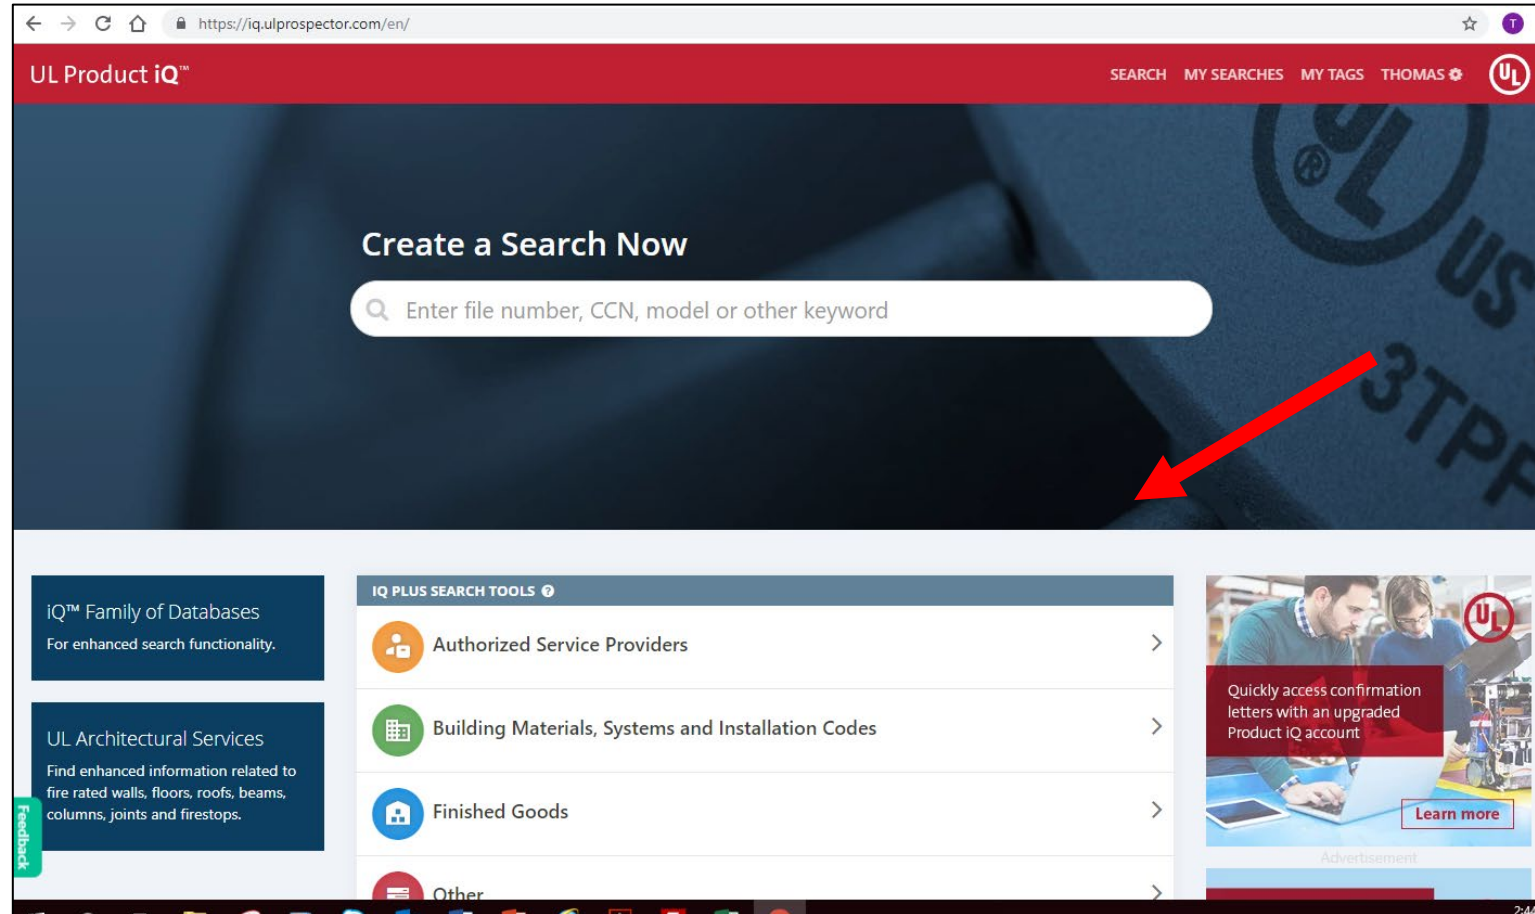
https://iq.ulprospector.com/en/

UL Product iQ™

SEARCH MY SEARCHES MY TAGS THOMAS

UL

Create a Search Now

Enter file number, CCN, model or other keyword

iQ™ Family of Databases
For enhanced search functionality.

UL Architectural Services
Find enhanced information related to fire rated walls, floors, roofs, beams, columns, joints and firestops.

Feedback

IQ PLUS SEARCH TOOLS

Authorized Service Providers

Building Materials, Systems and Installation Codes

Finished Goods

Other

UL

Quickly access confirmation letters with an upgraded Product iQ account

Learn more

Advertisement